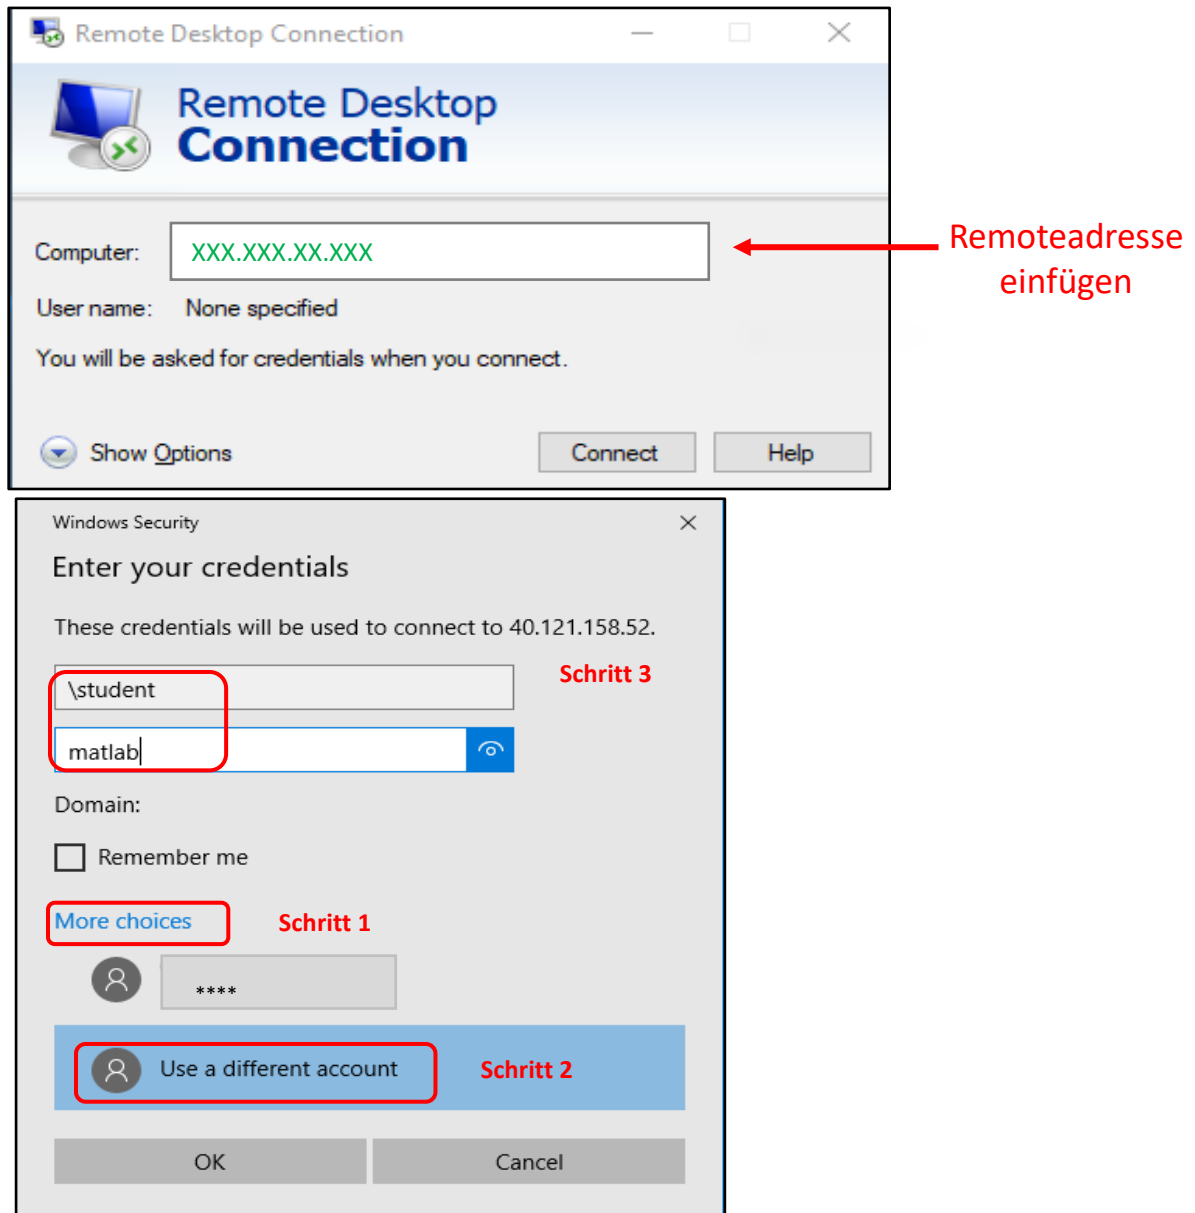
Remote Desktop Connection

Remote Desktop Connection

Computer: XXX.XXX.XX.XXX

Remoteadresse einfügen

User name: None specified

You will be asked for credentials when you connect.

Show Options

Connect

Help

Windows Security

Enter your credentials

These credentials will be used to connect to 40.121.158.52.

\student

Schritt 3

matlab

Domain:

Remember me

More choices

Schritt 1

****

Use a different account

Schritt 2

OK

Cancel